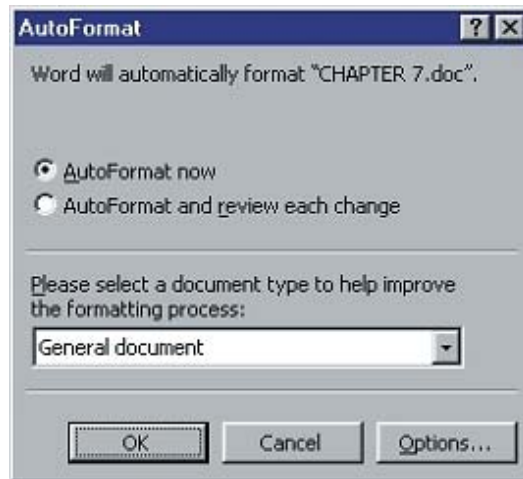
AutoFormat

?

Word will automatically format "CHAPTER 7.doc".

AutoFormat now

AutoFormat and review each change

Please select a document type to help improve the formatting process:

General document

OK

Cancel

Options...